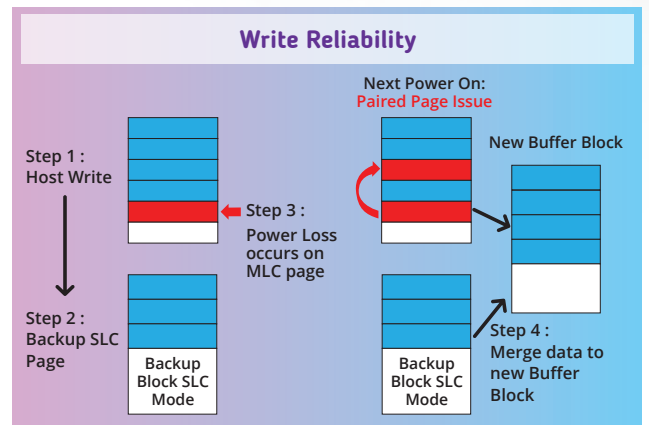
Write Reliability

Step 1 : Host Write

Step 2 : Backup SLC Page

Backup Block SLC Mode

Step 3 : Power Loss occurs on MLC page

Next Power On:
Paired Page Issue

New Buffer Block

Backup Block SLC Mode

Step 4 : Merge data to new Buffer Block